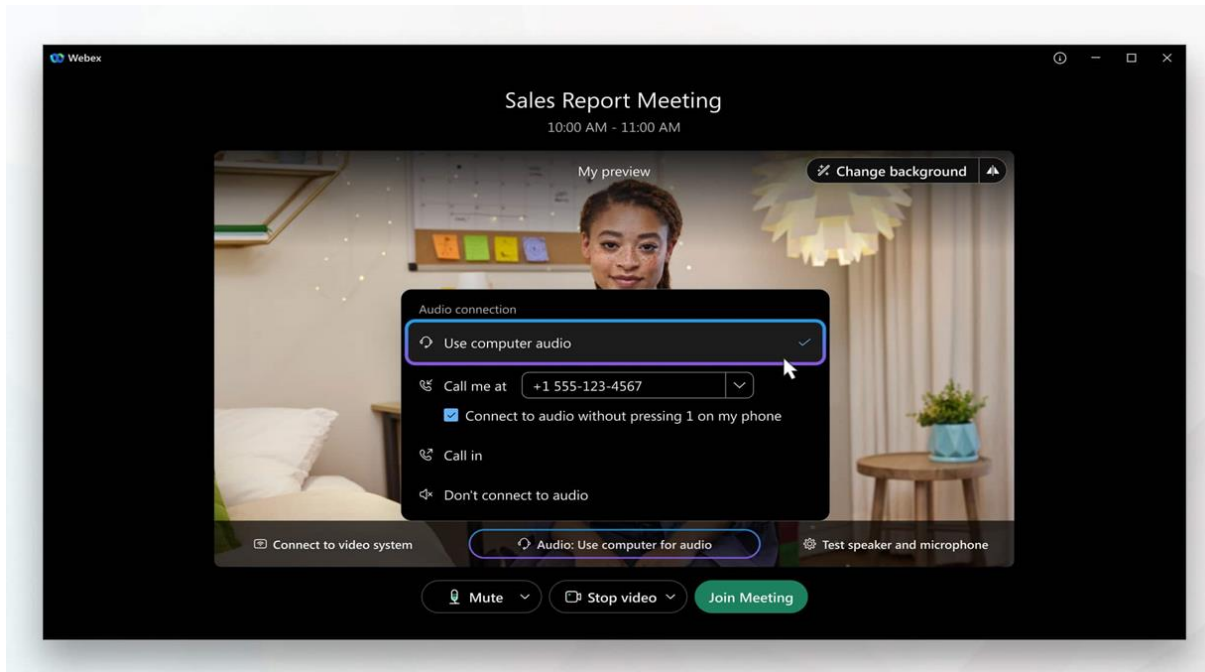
Webex

Sales Report Meeting
10:00 AM - 11:00 AM

My preview

Change background

Audio connection

Use computer audio

Call me at +1 555-123-4567

Connect to audio without pressing 1 on my phone

Call in

Don't connect to audio

Connect to video system

Audio: Use computer for audio

Test speaker and microphone

Mute

Stop video

Join Meeting